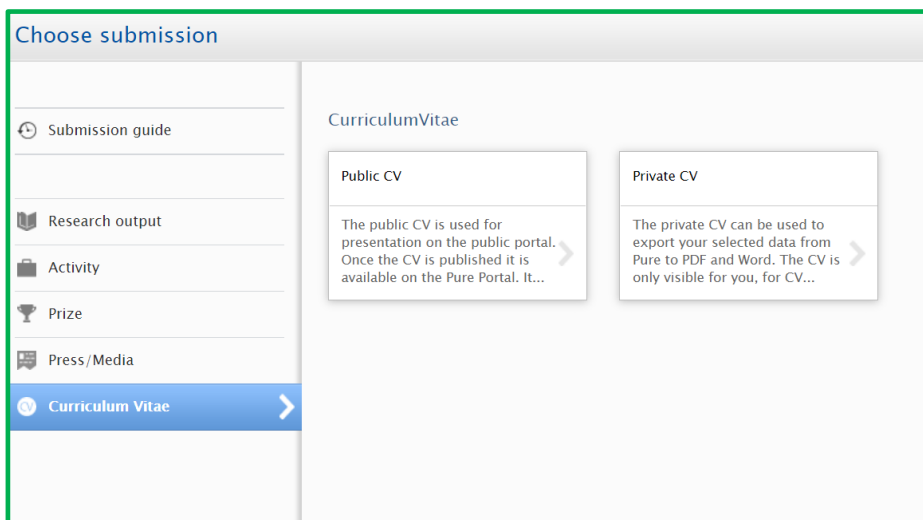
Choose submission

Submission guide

Research output

Activity

Prize

Press/Media

Curriculum Vitae

CurriculumVitae

Public CV

The public CV is used for presentation on the public portal. Once the CV is published it is available on the Pure Portal. It...

Private CV

The private CV can be used to export your selected data from Pure to PDF and Word. The CV is only visible for you, for CV...